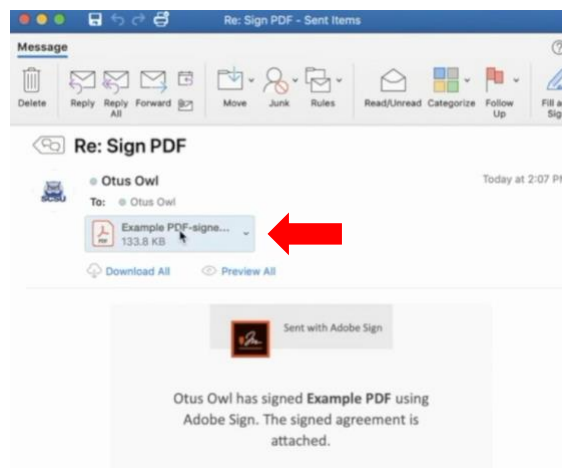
Re: Sign PDF - Sent Items

Message

Delete
Reply
Reply All
Forward
Move
Junk
Rules
Read/Unread
Categorize
Follow Up
Fill a Sig

Re: Sign PDF

Otus Owl
To: Otus Owl
Today at 2:07 P

SCSU

Example PDF-signe...
133.8 KB

Download All
Preview All

Sent with Adobe Sign

Otus Owl has signed **Example PDF** using Adobe Sign. The signed agreement is attached.